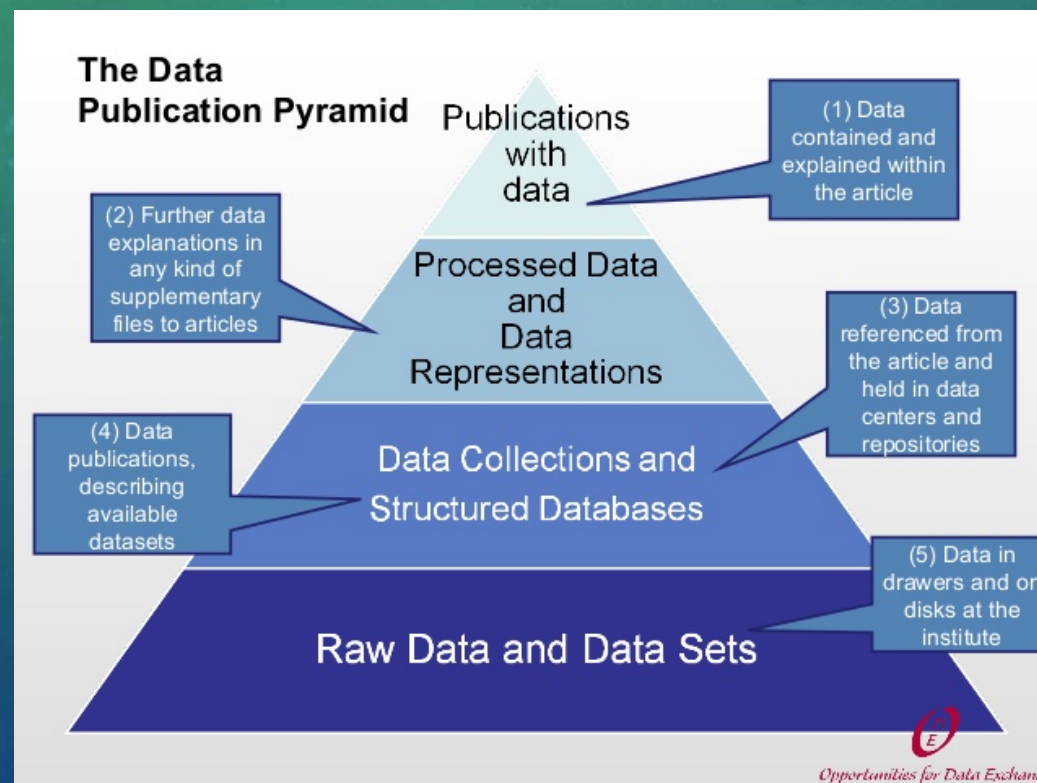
The Data Publication Pyramid

Publications with data

(1) Data contained and explained within the article

(2) Further data explanations in any kind of supplementary files to articles

Processed Data and Data Representations

(3) Data referenced from the article and held in data centers and repositories

(4) Data publications, describing available datasets

Data Collections and Structured Databases

(5) Data in drawers and on disks at the institute

Raw Data and Data Sets

E

Opportunities for Data Exchan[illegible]